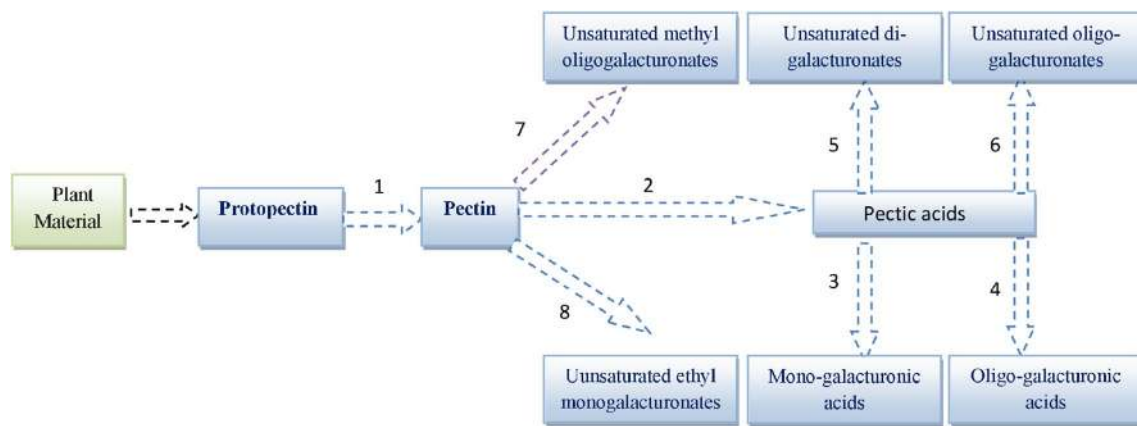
Unsaturated methyl oligogalacturonates

Unsaturated digalacturonates

Unsaturated oligogalacturonates

7

5

6

Plant Material

Protopectin

1

Pectin

2

Pectic acids

3

4

8

Uunsaturated ethyl monogalacturonates

Mono-galacturonic acids

Oligo-galacturonic acids